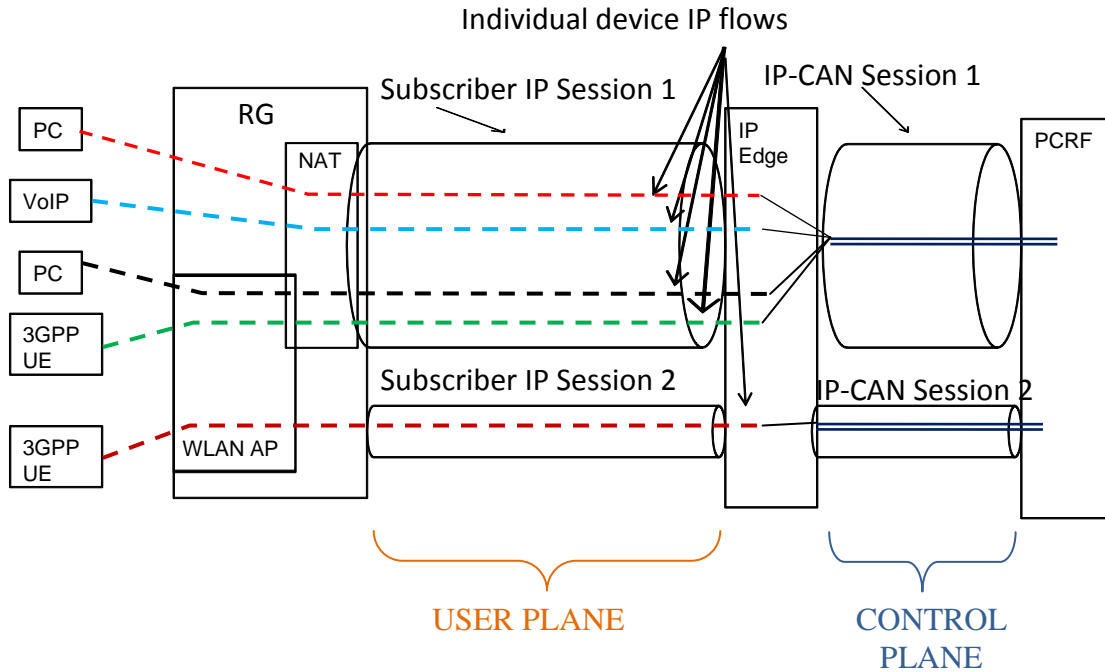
Individual device IP flows

Subscriber IP Session 1

IP-CAN Session 1

RG

PC

NAT

IP Edge

PCRF

VoIP

PC

3GPP UE

Subscriber IP Session 2

IP-CAN Session 2

3GPP UE

WLAN AP

USER PLANE

CONTROL PLANE